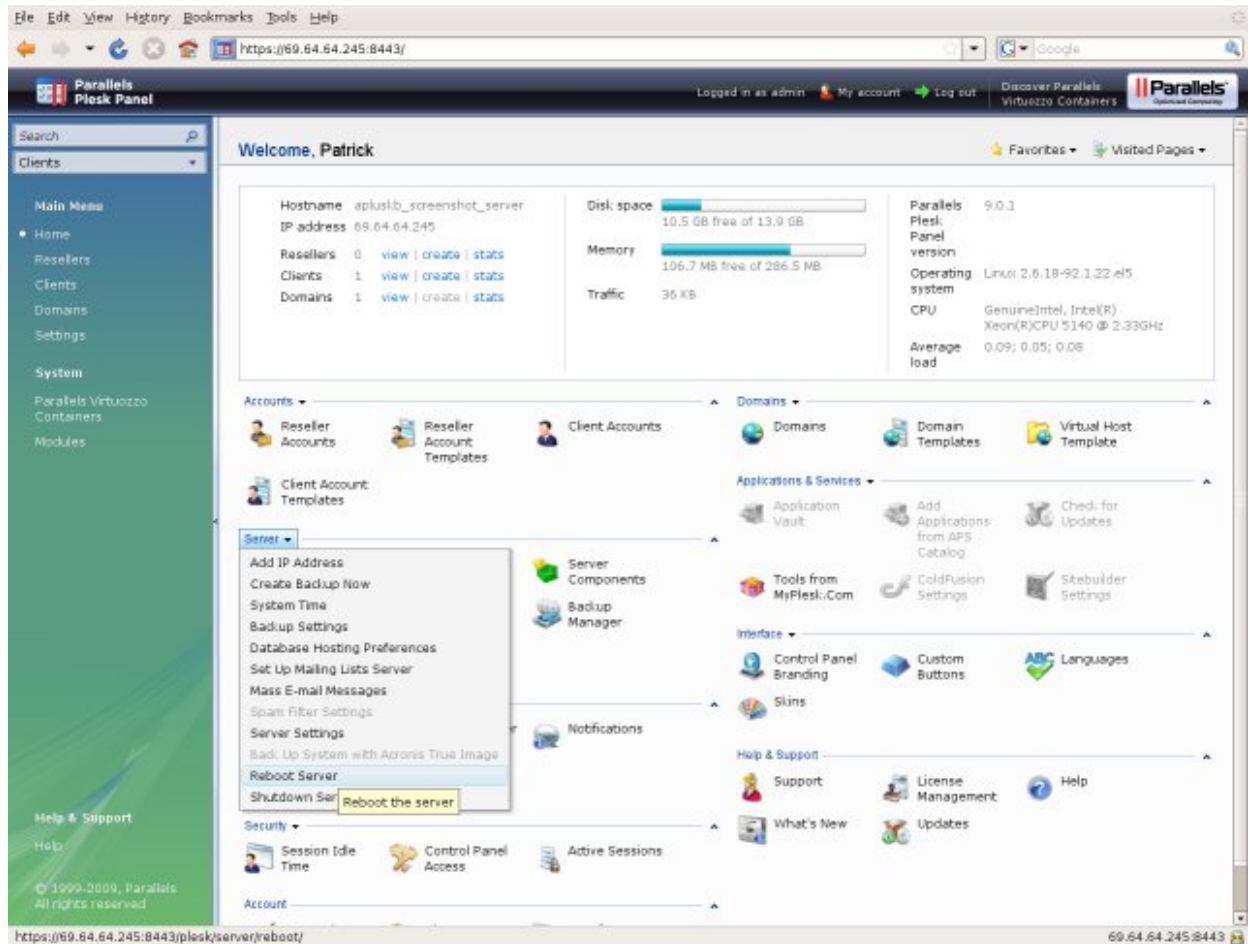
File Edit View History Bookmarks Tools Help

https://69.64.64.245:8443/

Google

Parallels Plesk Panel

Logged in as admin My account Log out Discover Parallels Virtuozzo Containers Parallels

Search
Clients

Main Menu
• Home
Resellers
Clients
Domains
Settings

System
Parallels Virtuozzo Containers
Modules

Help & Support
Help

© 1999-2009, Parallels
All rights reserved

Welcome, Patrick

Favorites ▾ Visited Pages ▾

Hostname apluslb_screenshot_server
IP address 69.64.64.245
Resellers 0 view | create | stats
Clients 1 view | create | stats
Domains 1 view | create | stats

Disk space 10.5 GB free of 13.9 GB
Memory 106.7 MB free of 286.5 MB
Traffic 36 KB

Parallels Plesk Panel version 9.0.1
Operating system Linux 2.6.18-92.1.22.el5
CPU GenuineIntel, Intel(R) Xeon(R)CPU 5140 @ 2.33GHz
Average load 0.09; 0.05; 0.08

Accounts ▾
Reseller Accounts
Reseller Account Templates
Client Accounts
Client Account Templates

Server ▾
Add IP Address
Create Backup Now
System Time
Backup Settings
Database Hosting Preferences
Set Up Mailing Lists Server
Mass E-mail Messages
Spam Filter Settings
Server Settings
Back Up System with Acronis True Image
Reboot Server
Shutdown Ser
Reboot the server

Server Components
Backup Manager
Notifications

Security ▾
Session Idle Time
Control Panel Access
Active Sessions

Account

Domains ▾
Domains
Domain Templates
Virtual Host Template

Applications & Services ▾
Application Vault
Add Applications from APS Catalog
Check for Updates
Tools from MyPlesk.Com
ColdFusion Settings
Sitebuilder Settings

Interface ▾
Control Panel Branding
Custom Buttons
Languages
Skins

Help & Support
Support
License Management
Help
What's New
Updates

https://69.64.64.245:8443/plesk/server/reboot/
69.64.64.245:8443